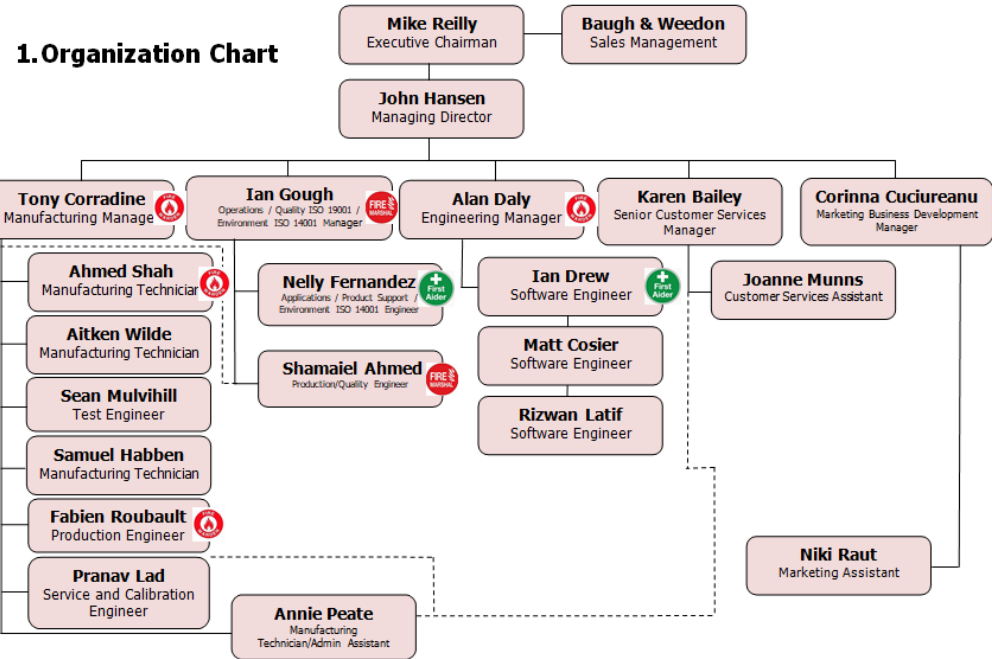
1.Organization Chart

Mike Reilly
Executive Chairman

Baugh & Weedon
Sales Management

John Hansen
Managing Director

Tony Corradine
Manufacturing Manage

FIRE MARSHAL

Ian Gough
Operations / Quality ISO 19001 / Environment ISO 14001 Manager

FIRE MARSHAL

Alan Daly
Engineering Manager

FIRE MARSHAL

Karen Bailey
Senior Customer Services Manager

Corinna Cuciureanu
Marketing Business Development Manager

Ahmed Shah
Manufacturing Techniciar

FIRE MARSHAL

Nelly Fernandez
Applications / Product Support / Environment ISO 14001 Engineer

First Aider

Ian Drew
Software Engineer

First Aider

Joanne Munns
Customer Services Assistant

Aitken Wilde
Manufacturing Technician

Matt Cosier
Software Engineer

Shamaiel Ahmed
Production/Quality Engineer

FIRE MARSHAL

Sean Mulvihill
Test Engineer

Rizwan Latif
Software Engineer

Samuel Habben
Manufacturing Technician

Fabien Roubault
Production Engineer

FIRE MARSHAL

Niki Raut
Marketing Assistant

Pranav Lad
Service and Calibration Engineer

Annie Peate
Manufacturing Technician/Admin Assistant